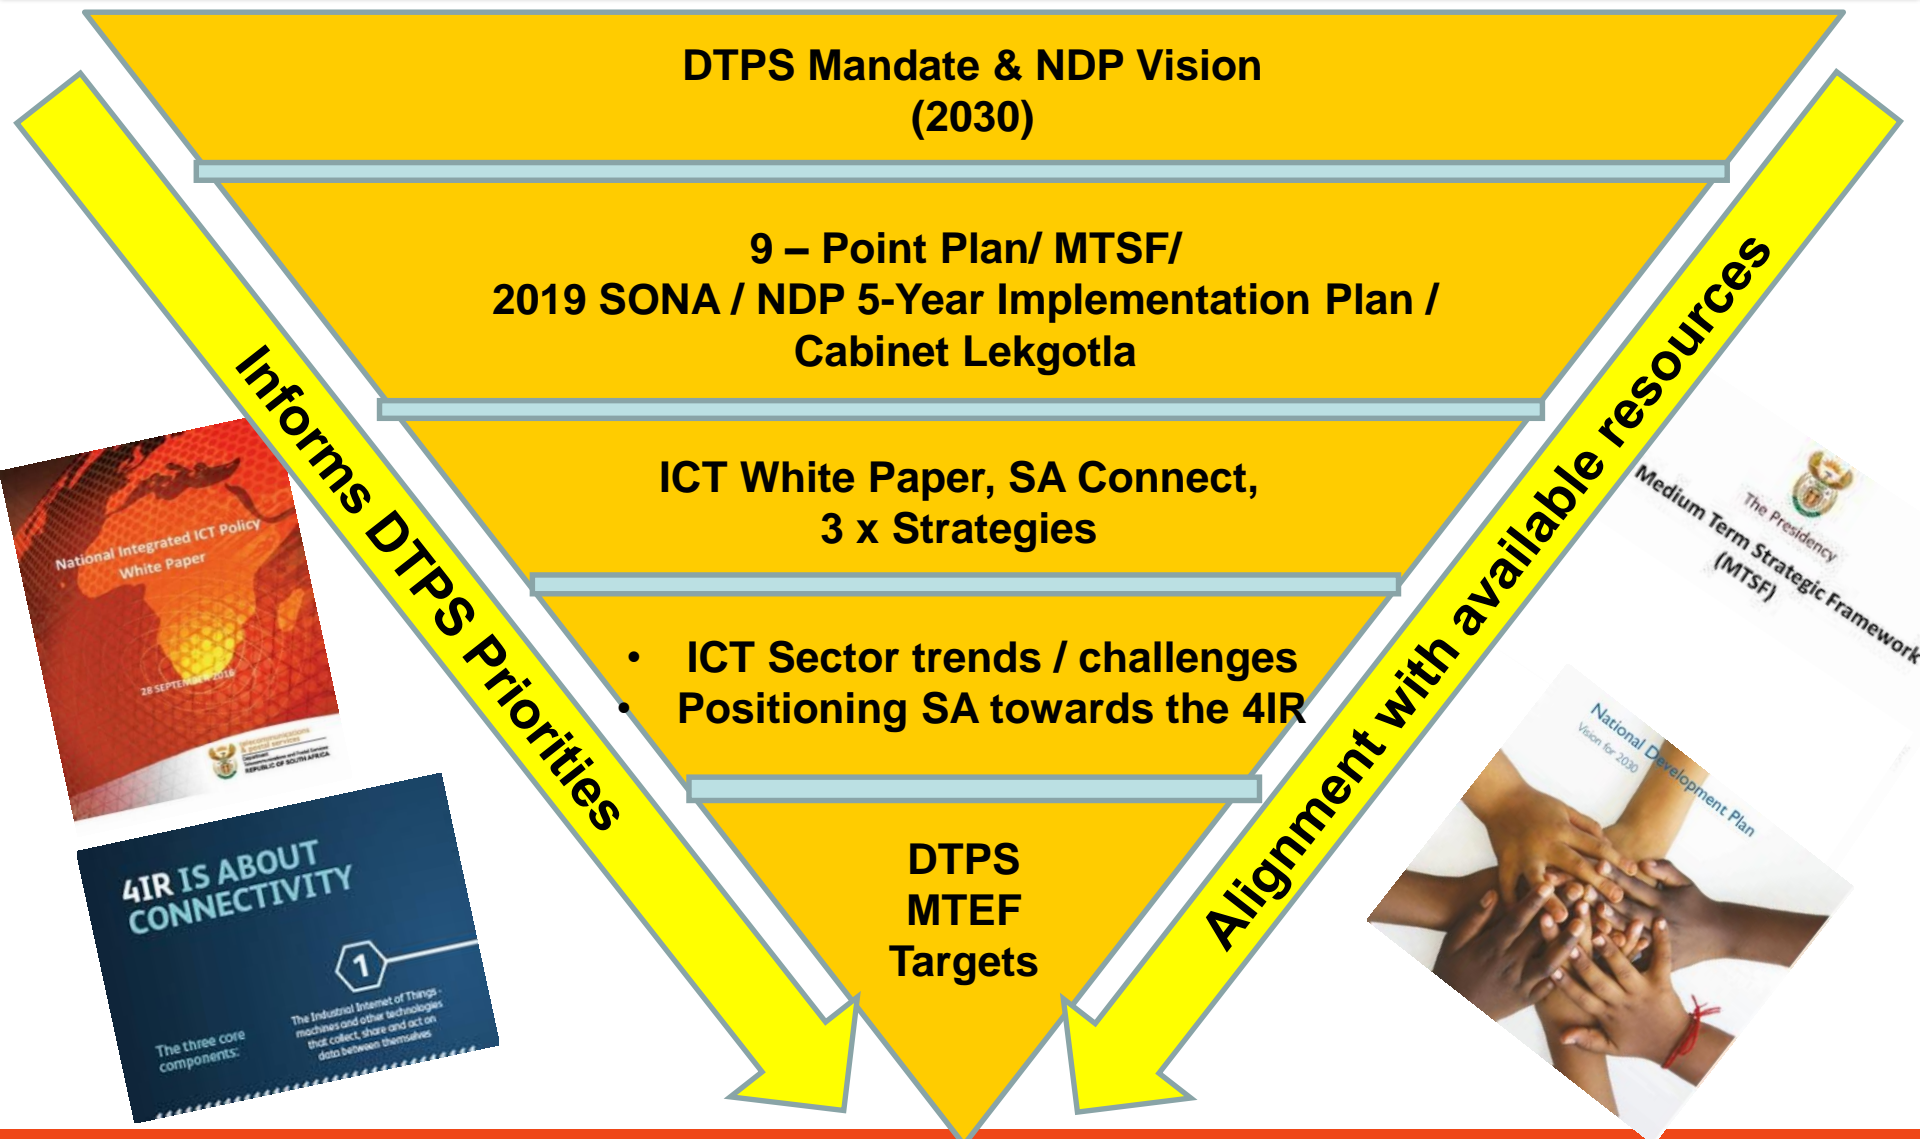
DTPS Mandate & NDP Vision (2030)

9 – Point Plan/ MTSF/ 2019 SONA / NDP 5-Year Implementation Plan / Cabinet Lekgotla

ICT White Paper, SA Connect, 3 x Strategies

• ICT Sector trends / challenges
• Positioning SA towards the 4IR

DTPS MTEF Targets

Informs DTPS Priorities

Alignment with available resources

National Integrated ICT Policy White Paper

28 SEPTEMBER 2016

telecommunications & postal services
REPUBLIC OF SOUTH AFRICA

4IR IS ABOUT CONNECTIVITY

1

The three core components:

The Industrial Internet of Things - machines and other technologies that collect, share and act on data between themselves

The Presidency

Medium Term Strategic Framework (MTSF)

National Development Plan
Vision for 2030